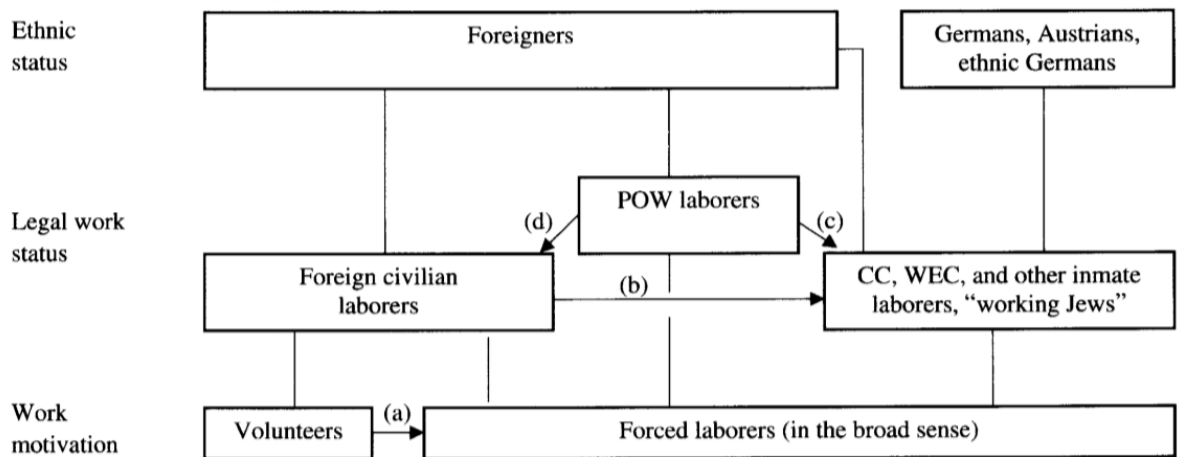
Ethnic status

Foreigners

Germans, Austrians, ethnic Germans

Legal work status

POW laborers

(d)

(c)

Foreign civilian laborers

(b)

CC, WEC, and other inmate laborers, "working Jews"

Work motivation

Volunteers

(a)

Forced laborers (in the broad sense)